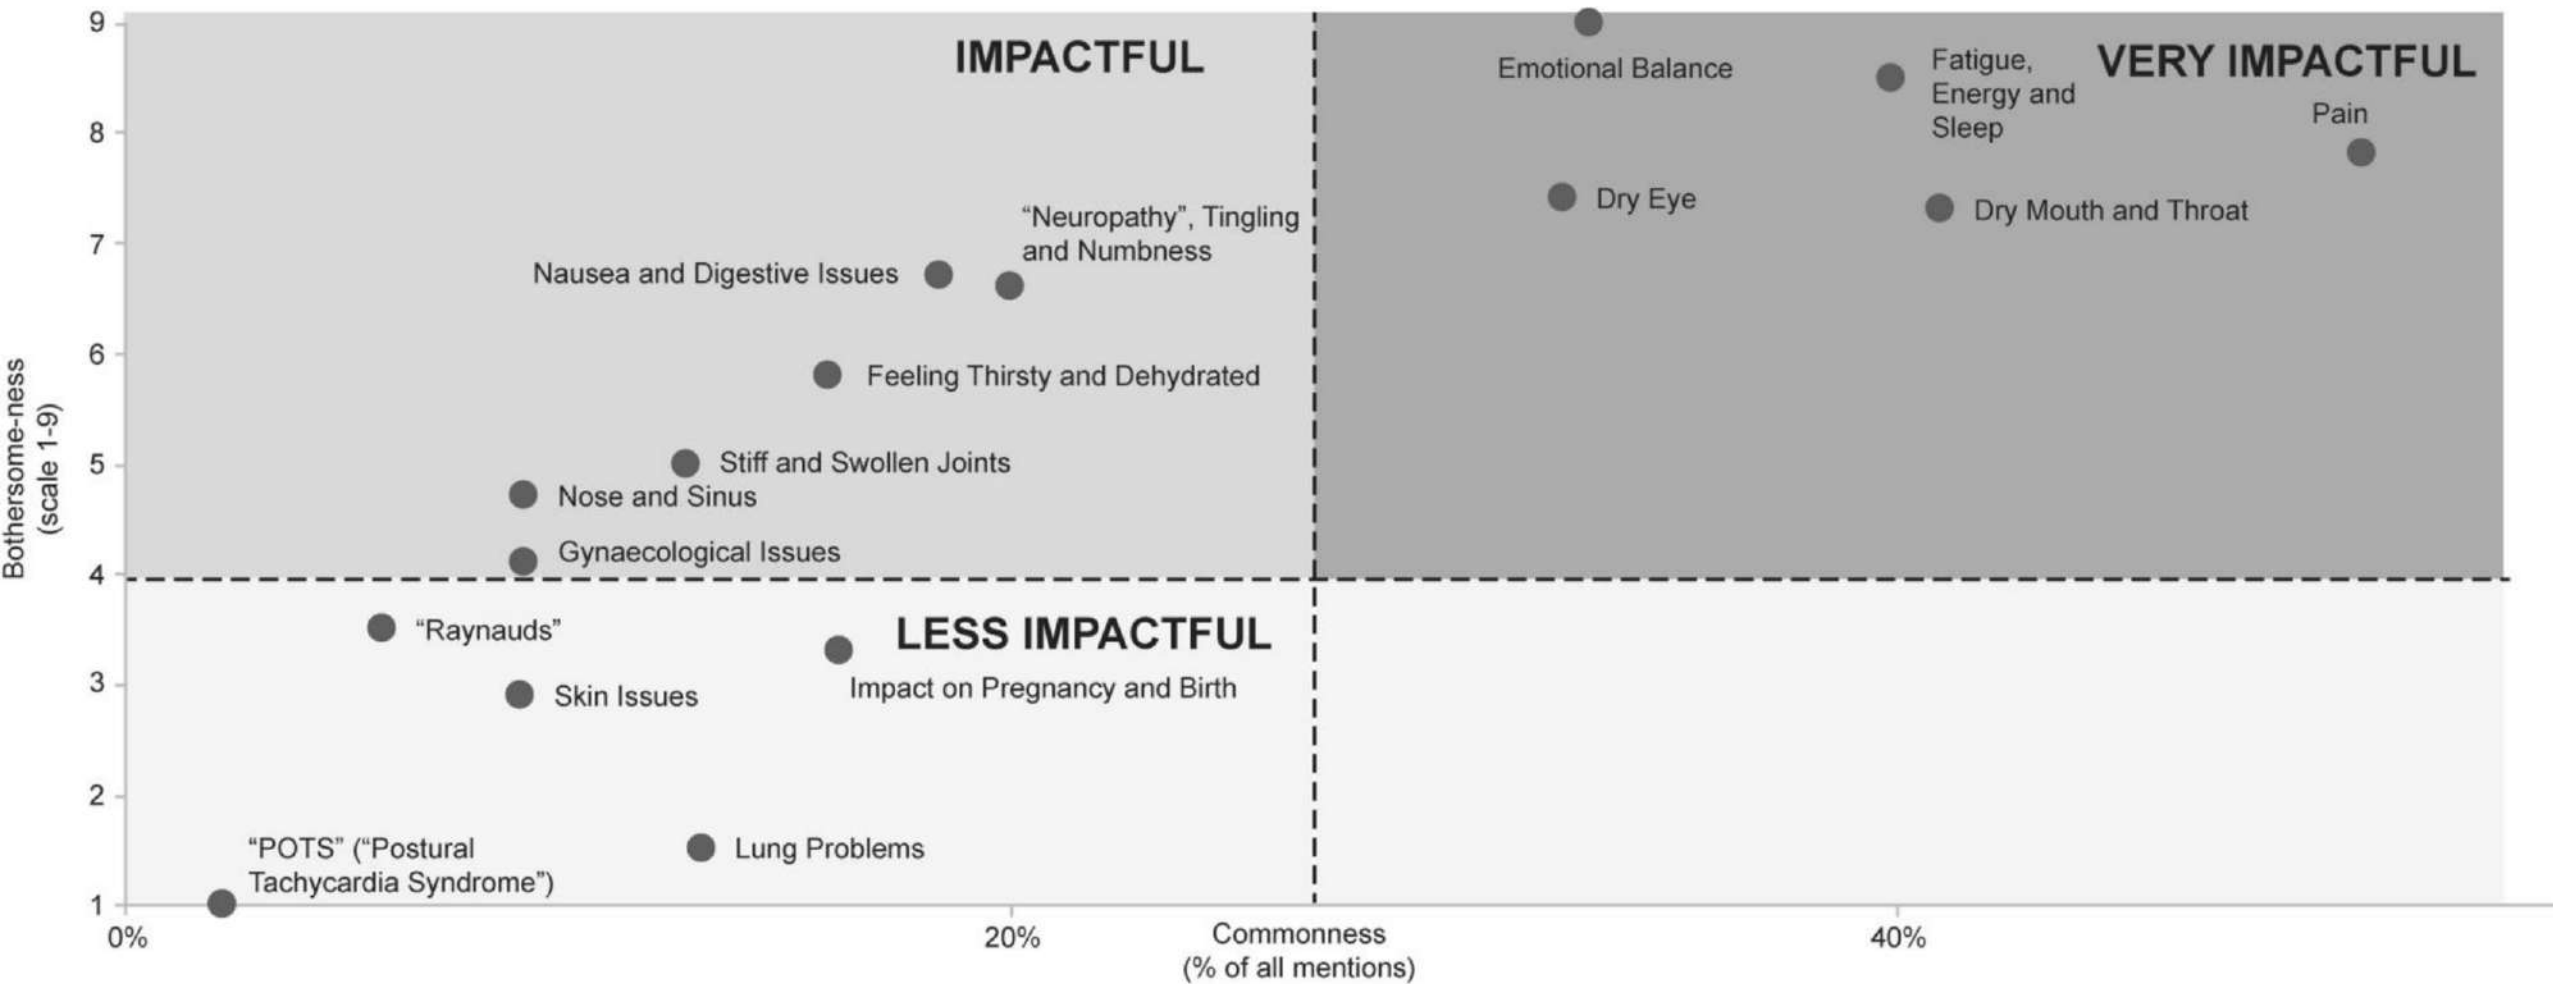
9
8
7
6
5
4
3
2
1

Bothersome-ness (scale 1-9)

IMPACTFUL

VERY IMPACTFUL

Emotional Balance

Fatigue, Energy and Sleep

Pain

Dry Eye

Dry Mouth and Throat

"Neuropathy", Tingling and Numbness

Nausea and Digestive Issues

Feeling Thirsty and Dehydrated

Stiff and Swollen Joints

Nose and Sinus

Gynaecological Issues

"Raynauds"

LESS IMPACTFUL

Skin Issues

Impact on Pregnancy and Birth

"POTS" ("Postural Tachycardia Syndrome")

Lung Problems

0%
20%
40%

Commonness (% of all mentions)